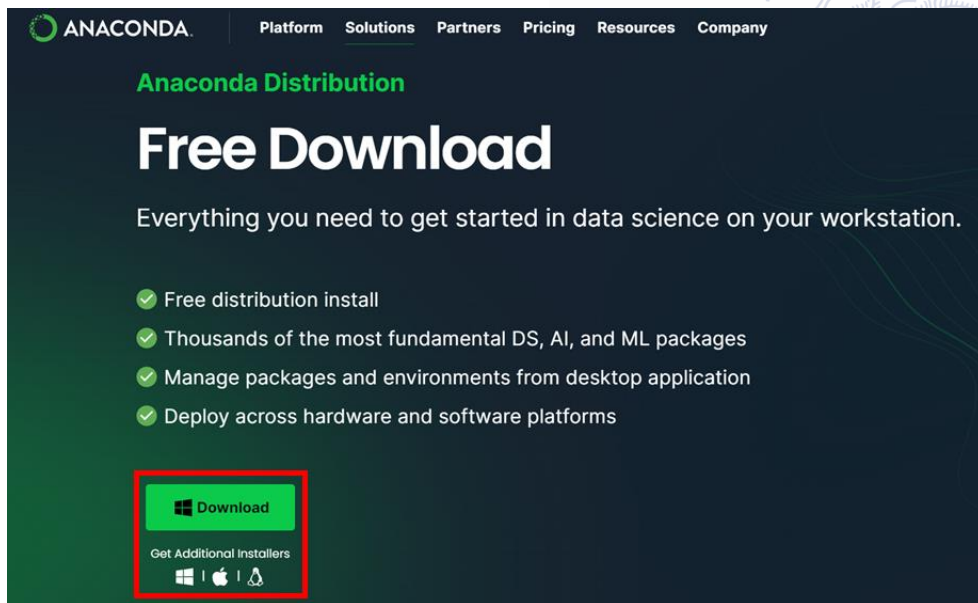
ANACONDA. Platform Solutions Partners Pricing Resources Company

Anaconda Distribution

Free Download

Everything you need to get started in data science on your workstation.

Free distribution install
Thousands of the most fundamental DS, AI, and ML packages
Manage packages and environments from desktop application
Deploy across hardware and software platforms

Download

Get Additional Installers